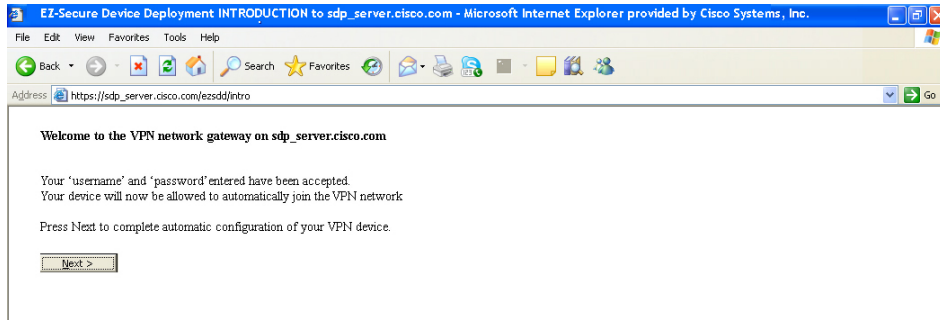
EZ-Secure Device Deployment INTRODUCTION to sdp_server.cisco.com - Microsoft Internet Explorer provided by Cisco Systems, Inc.

File Edit View Favorites Tools Help

Back Search Favorites

Address https://sdp_server.cisco.com/ezsdd/intro Go

Welcome to the VPN network gateway on sdp_server.cisco.com

Your 'username' and 'password' entered have been accepted.
Your device will now be allowed to automatically join the VPN network

Press Next to complete automatic configuration of your VPN device.

Next >